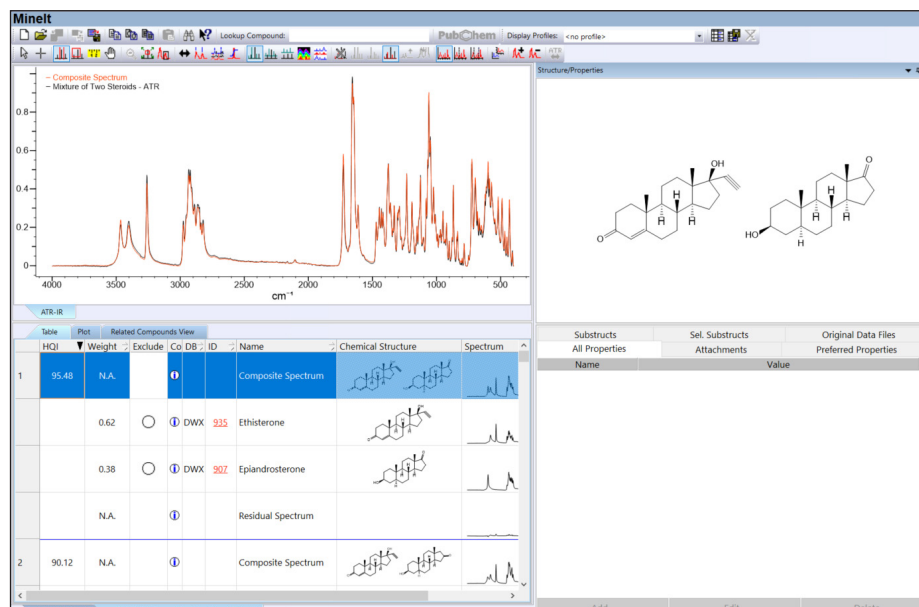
MineIt

Lookup Compound: PubChem Display Profiles: <no profile>

– Composite Spectrum
– Mixture of Two Steroids - ATR

0.8
0.6
0.4
0.2
0

4000 3500 3000 2500 2000 1500 1000 500
cm⁻¹

ATR-IR

Structure/Properties

OH
H
H H
O

O
H
H H
HO
H

Table | Plot | Related Compounds View

| | HQI | Weight | Exclude | Co | DB | ID | Name | Chemical Structure | Spectrum |
|---|---|---|---|---|---|---|---|---|---|
| 1 | 95.48 | N.A. | | i | | | Composite Spectrum | | |
| | | 0.62 | ○ | i | DWX | 935 | Ethisterone | | |
| | | 0.38 | ○ | i | DWX | 907 | Epiandrosterone | | |
| | | N.A. | | i | | | Residual Spectrum | | |
| 2 | 90.12 | N.A. | | i | | | Composite Spectrum | | |

Substructs | Sel. Substructs | Original Data Files
All Properties | Attachments | Preferred Properties

| Name | Value |
|---|---|